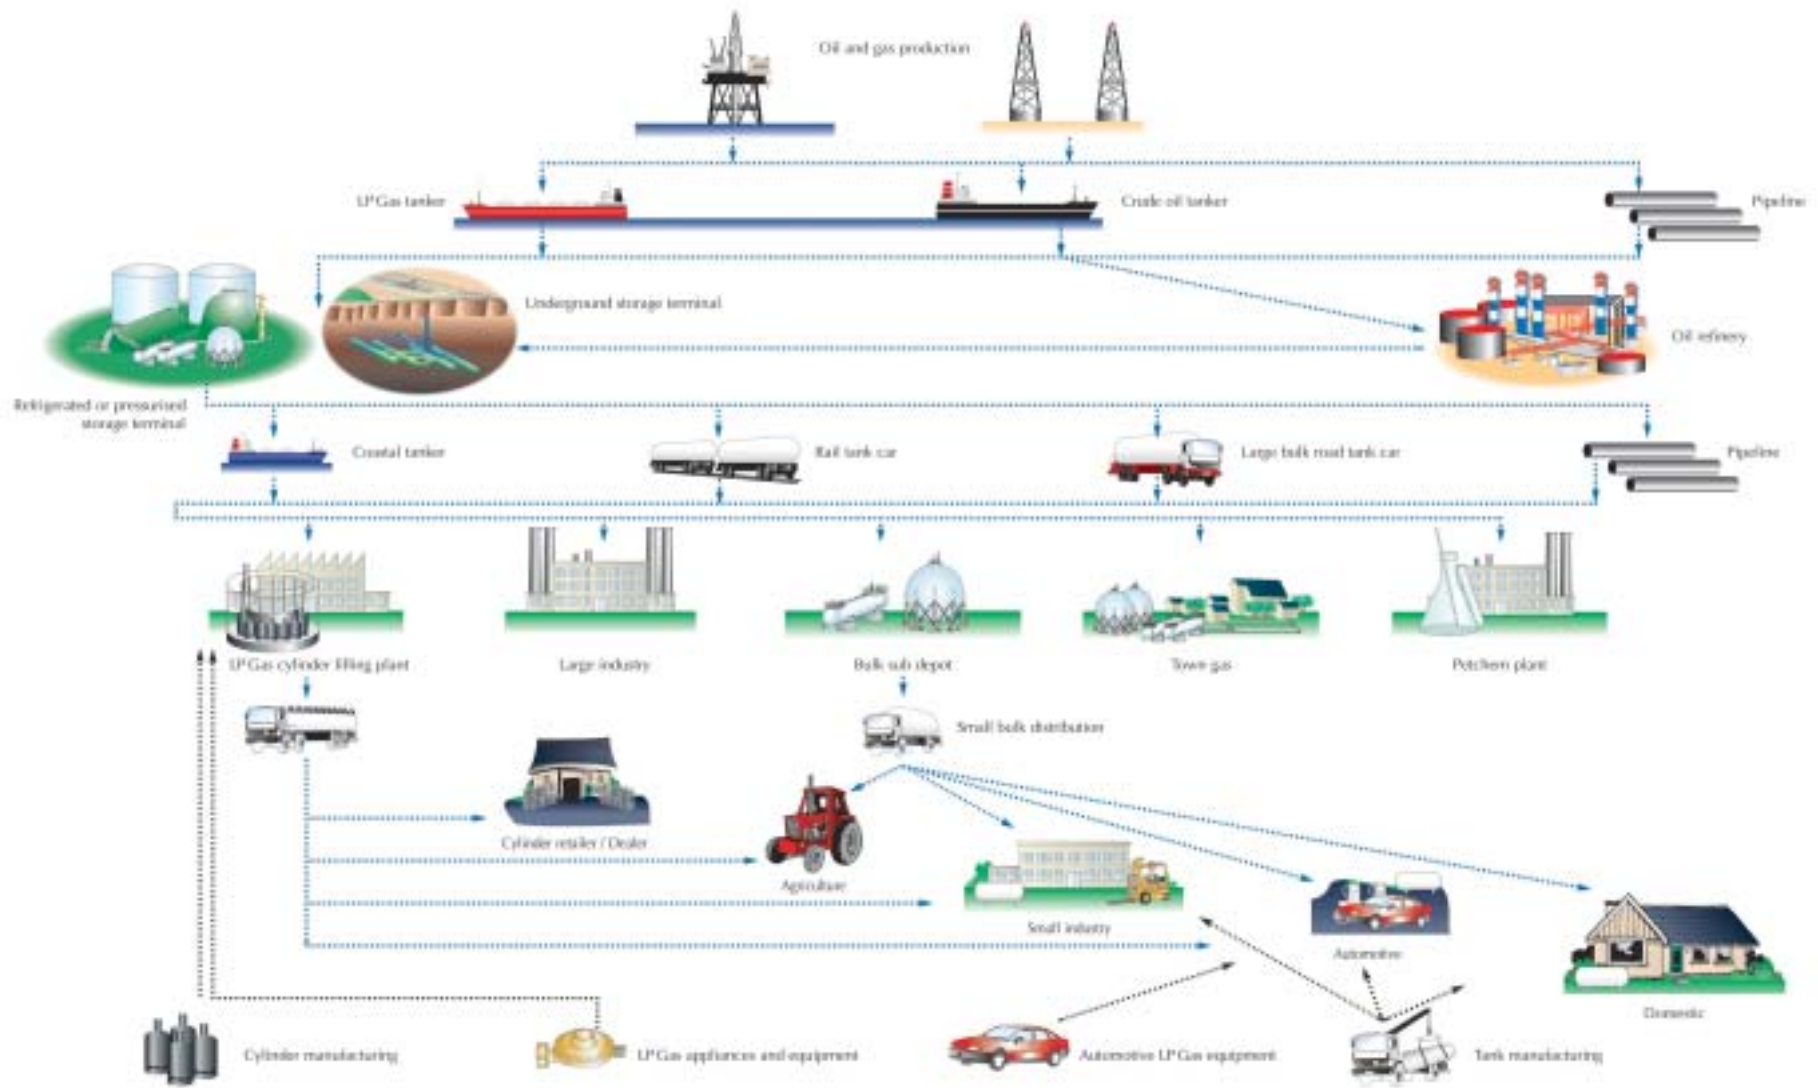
Oil and gas production

LP Gas tanker

Crude oil tanker

Pipeline

Underground storage terminal

Oil refinery

Refrigerated or pressurised storage terminal

Coastal tanker

Rail tank car

Large bulk road tank car

Pipeline

LP Gas cylinder filling plant

Large industry

Bulk sub depot

Town gas

Petchem plant

Small bulk distribution

Cylinder retailer / Dealer

Agriculture

Small industry

Automotive

Domestic

Cylinder manufacturing

LP Gas appliances and equipment

Automotive LP Gas equipment

Tank manufacturing